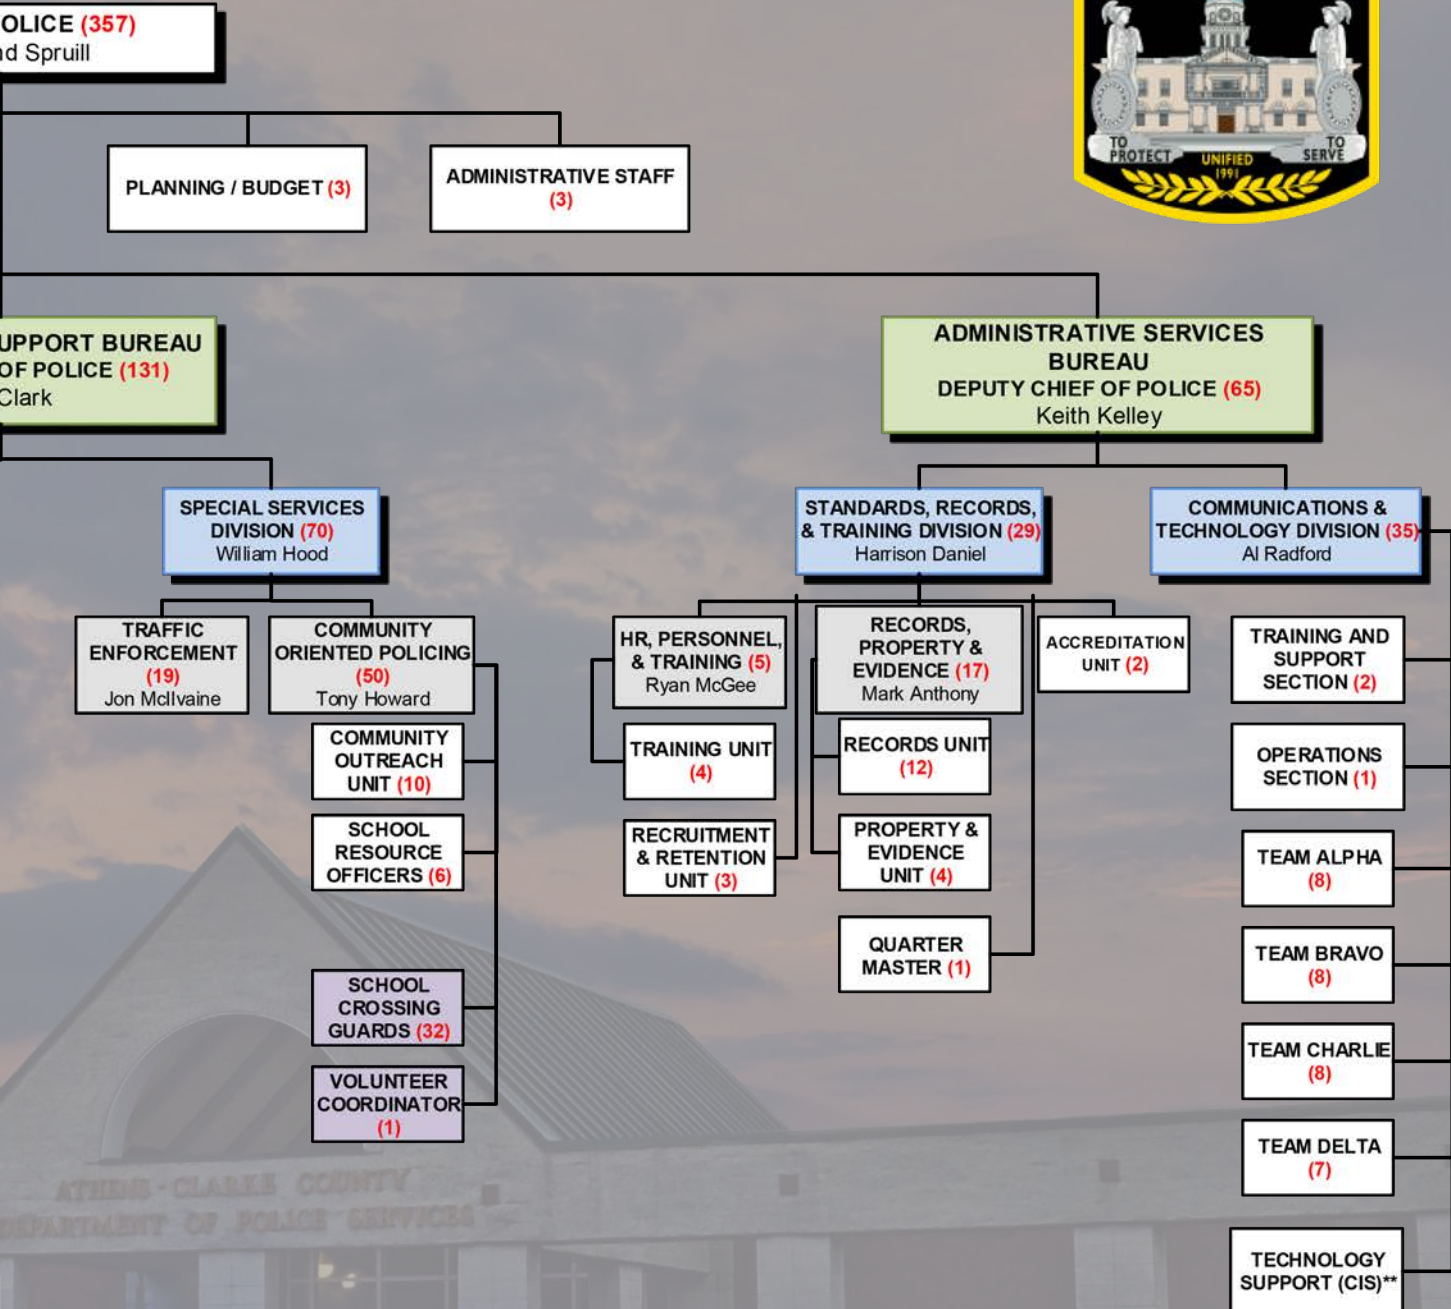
OLICE (357)
d Spruill

PLANNING / BUDGET (3)

ADMINISTRATIVE STAFF (3)

TO PROTECT UNIFIED 1991 TO SERVE

UPPORT BUREAU
OF POLICE (131)
Clark

ADMINISTRATIVE SERVICES BUREAU
DEPUTY CHIEF OF POLICE (65)
Keith Kelley

SPECIAL SERVICES DIVISION (70)
William Hood

STANDARDS, RECORDS, & TRAINING DIVISION (29)
Harrison Daniel

COMMUNICATIONS & TECHNOLOGY DIVISION (35)
Al Radford

TRAFFIC ENFORCEMENT (19)
Jon McIlvaine

COMMUNITY ORIENTED POLICING (50)
Tony Howard

HR, PERSONNEL, & TRAINING (5)
Ryan McGee

RECORDS, PROPERTY & EVIDENCE (17)
Mark Anthony

ACCREDITATION UNIT (2)

TRAINING AND SUPPORT SECTION (2)

COMMUNITY OUTREACH UNIT (10)

TRAINING UNIT (4)

RECORDS UNIT (12)

OPERATIONS SECTION (1)

SCHOOL RESOURCE OFFICERS (6)

RECRUITMENT & RETENTION UNIT (3)

PROPERTY & EVIDENCE UNIT (4)

TEAM ALPHA (8)

TEAM BRAVO (8)

QUARTER MASTER (1)

SCHOOL CROSSING GUARDS (32)

TEAM CHARLIE (8)

VOLUNTEER COORDINATOR (1)

TEAM DELTA (7)

ATHENS - CLARKE COUNTY
DEPARTMENT OF POLICE SERVICES

TECHNOLOGY SUPPORT (CIS)**